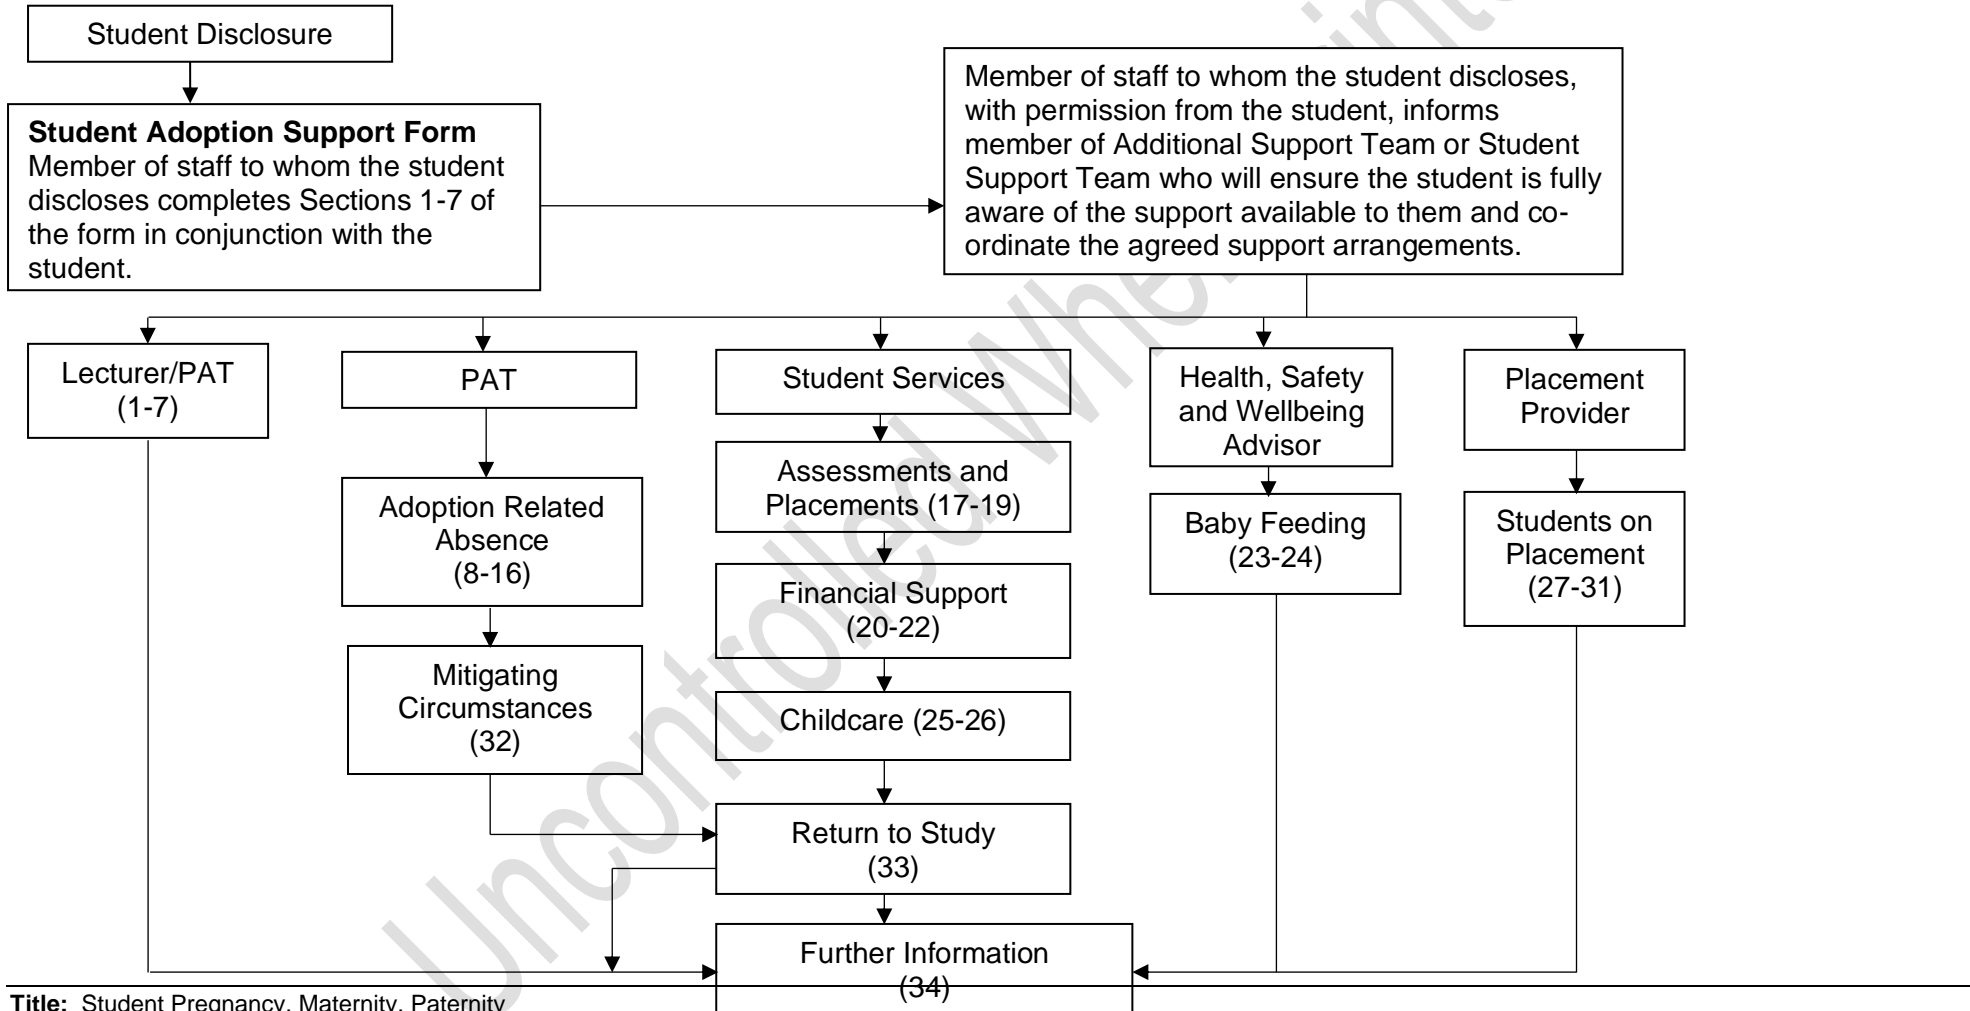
Student Disclosure

**Student Adoption Support Form**
Member of staff to whom the student discloses completes Sections 1-7 of the form in conjunction with the student.

Member of staff to whom the student discloses, with permission from the student, informs member of Additional Support Team or Student Support Team who will ensure the student is fully aware of the support available to them and co-ordinate the agreed support arrangements.

Lecturer/PAT (1-7)

PAT

Adoption Related Absence (8-16)

Mitigating Circumstances (32)

Student Services

Assessments and Placements (17-19)

Financial Support (20-22)

Childcare (25-26)

Return to Study (33)

Further Information (34)

Health, Safety and Wellbeing Advisor

Baby Feeding (23-24)

Placement Provider

Students on Placement (27-31)

Uncontrolled When Printed

**Title:** Student Pregnancy, Maternity, Paternity